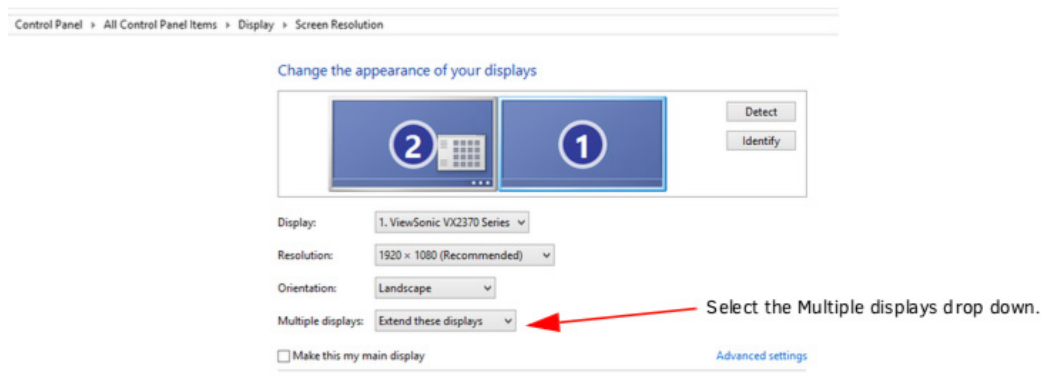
Control Panel ▸ All Control Panel Items ▸ Display ▸ Screen Resolution

Change the appearance of your displays

2

1

Detect

Identify

Display: 1. ViewSonic VX2370 Series

Resolution: 1920 × 1080 (Recommended)

Orientation: Landscape

Multiple displays: Extend these displays

Select the Multiple displays drop down.

Make this my main display

Advanced settings